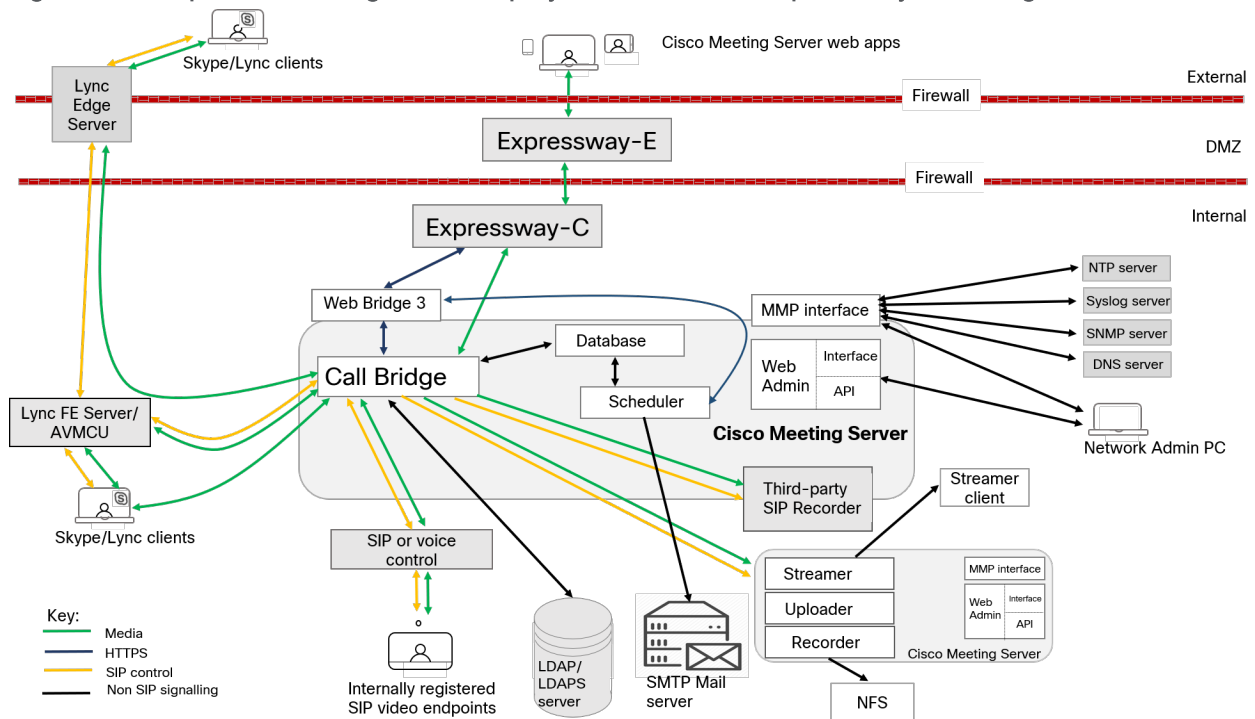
Skype/Lync clients

Cisco Meeting Server web apps

Lync Edge Server

External

Firewall

Expressway-E

DMZ

Firewall

Internal

Expressway-C

Web Bridge 3

MMP interface

NTP server

Syslog server

SNMP server

DNS server

Database

Call Bridge

Web Admin

Interface

API

Scheduler

Lync FE Server/ AVMCU

Cisco Meeting Server

Network Admin PC

Third-party SIP Recorder

Streamer client

Skype/Lync clients

SIP or voice control

Streamer

MMP interface

Uploader

Web Admin

Interface

API

Recorder

Cisco Meeting Server

Key:
Media
HTTPS
SIP control
Non SIP signalling

Internally registered SIP video endpoints

LDAP/ LDAPS server

SMTP Mail server

NFS